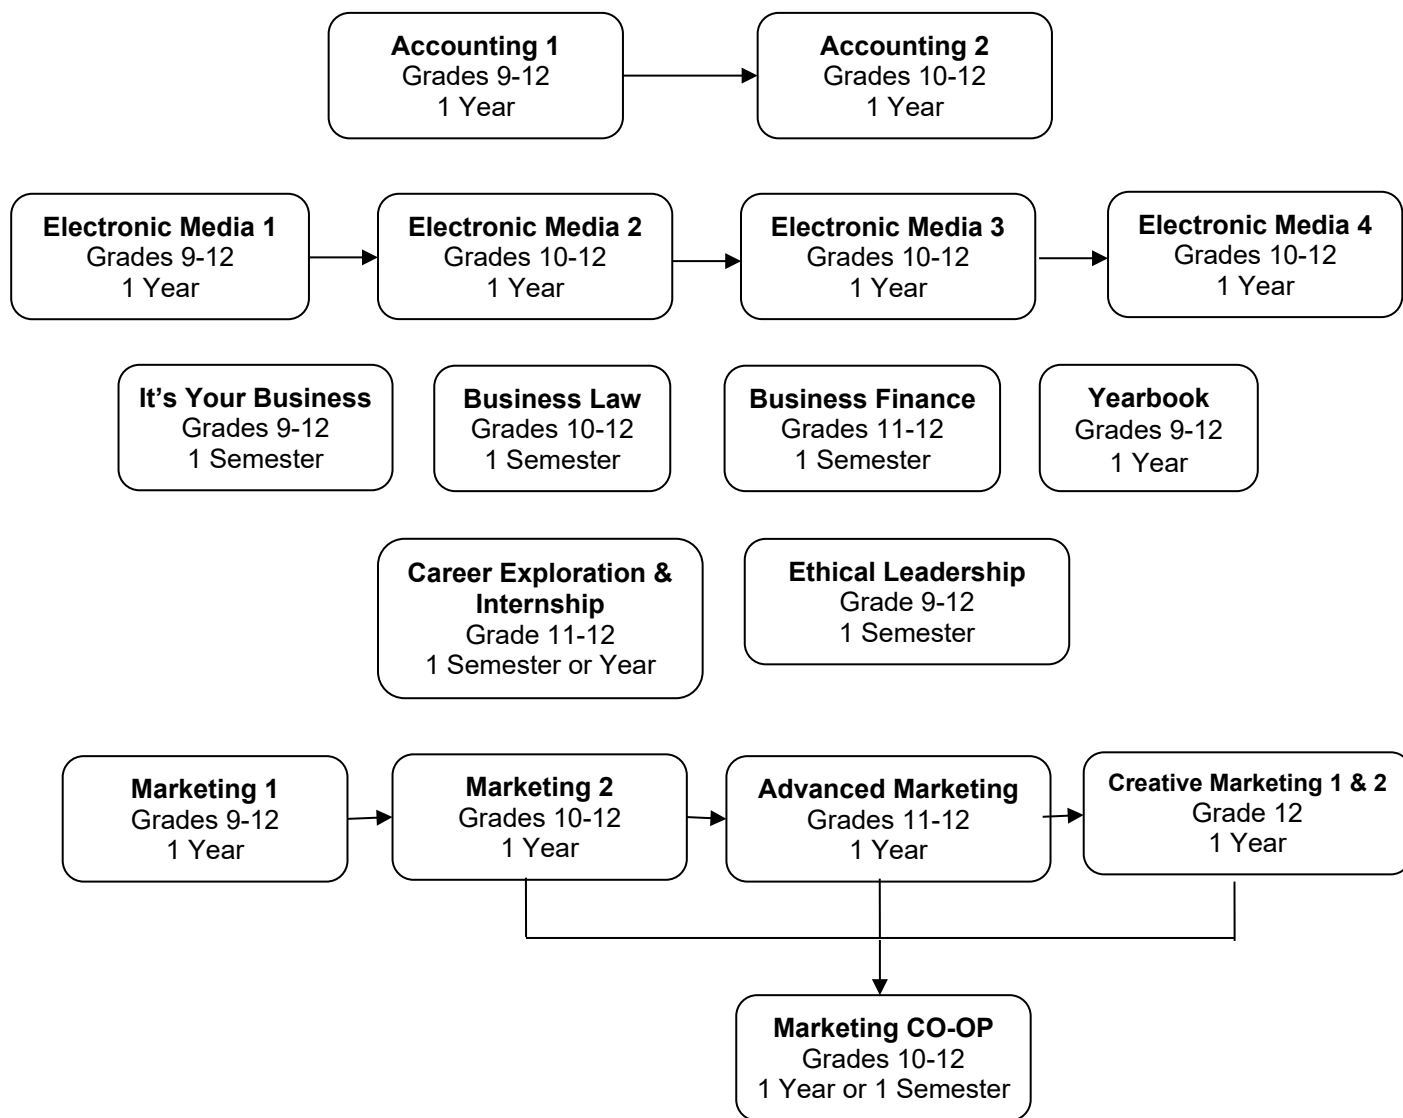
Accounting 1
Grades 9-12
1 Year

Accounting 2
Grades 10-12
1 Year

Electronic Media 1
Grades 9-12
1 Year

Electronic Media 2
Grades 10-12
1 Year

Electronic Media 3
Grades 10-12
1 Year

Electronic Media 4
Grades 10-12
1 Year

It's Your Business
Grades 9-12
1 Semester

Business Law
Grades 10-12
1 Semester

Business Finance
Grades 11-12
1 Semester

Yearbook
Grades 9-12
1 Year

Career Exploration & Internship
Grade 11-12
1 Semester or Year

Ethical Leadership
Grade 9-12
1 Semester

Marketing 1
Grades 9-12
1 Year

Marketing 2
Grades 10-12
1 Year

Advanced Marketing
Grades 11-12
1 Year

Creative Marketing 1 & 2
Grade 12
1 Year

Marketing CO-OP
Grades 10-12
1 Year or 1 Semester